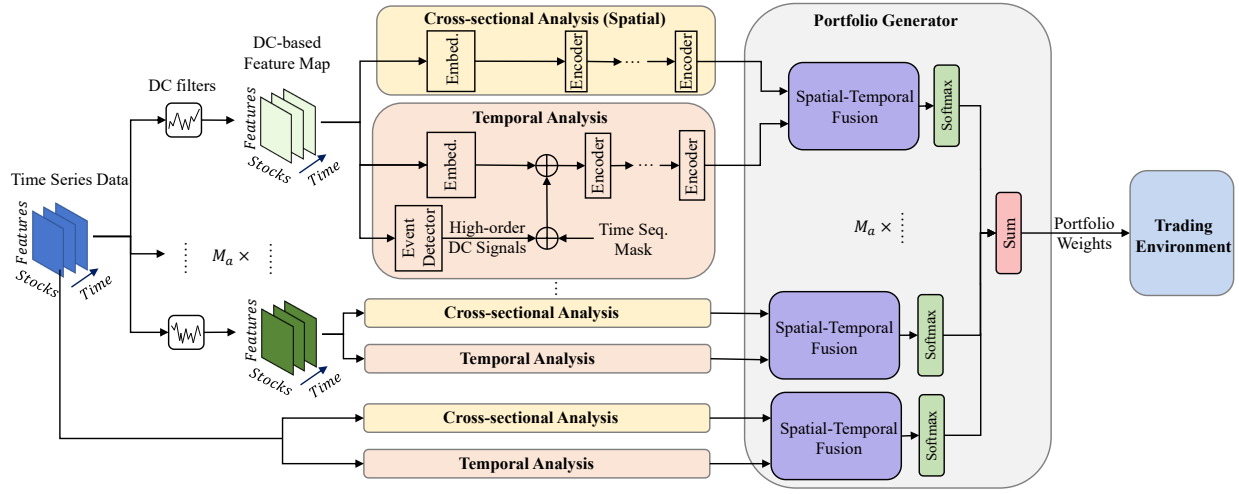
Cross-sectional Analysis (Spatial)

Embed.

Encoder

Encoder

Portfolio Generator

DC-based Feature Map

DC filters

Features

Stocks

Time

Spatial-Temporal Fusion

Softmax

Temporal Analysis

Embed.

Encoder

Encoder

Time Series Data

Features

Stocks

Time

Event Detector

High-order DC Signals

Time Seq. Mask

$M_a \times$

$M_a \times$

Sum

Portfolio Weights

Trading Environment

Features

Stocks

Time

Cross-sectional Analysis

Temporal Analysis

Spatial-Temporal Fusion

Softmax

Cross-sectional Analysis

Temporal Analysis

Spatial-Temporal Fusion

Softmax